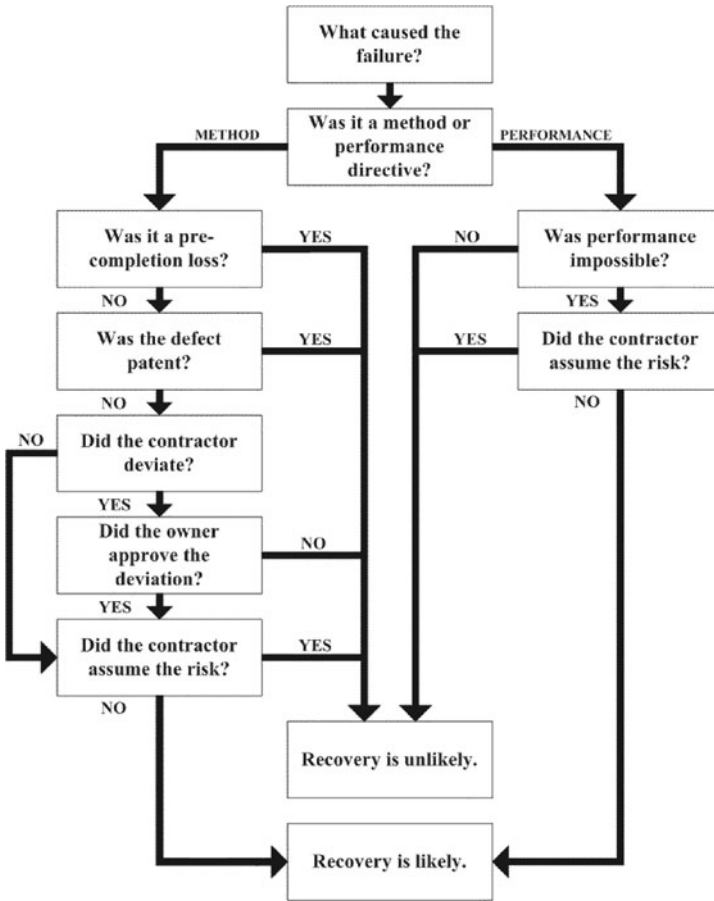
What caused the failure?

Was it a method or performance directive?

METHOD

PERFORMANCE

Was it a pre-completion loss?

YES

NO

Was performance impossible?

NO

YES

Was the defect patent?

YES

YES

Did the contractor assume the risk?

NO

NO

Did the contractor deviate?

NO

YES

Did the owner approve the deviation?

NO

YES

Did the contractor assume the risk?

YES

NO

Recovery is unlikely.

Recovery is likely.